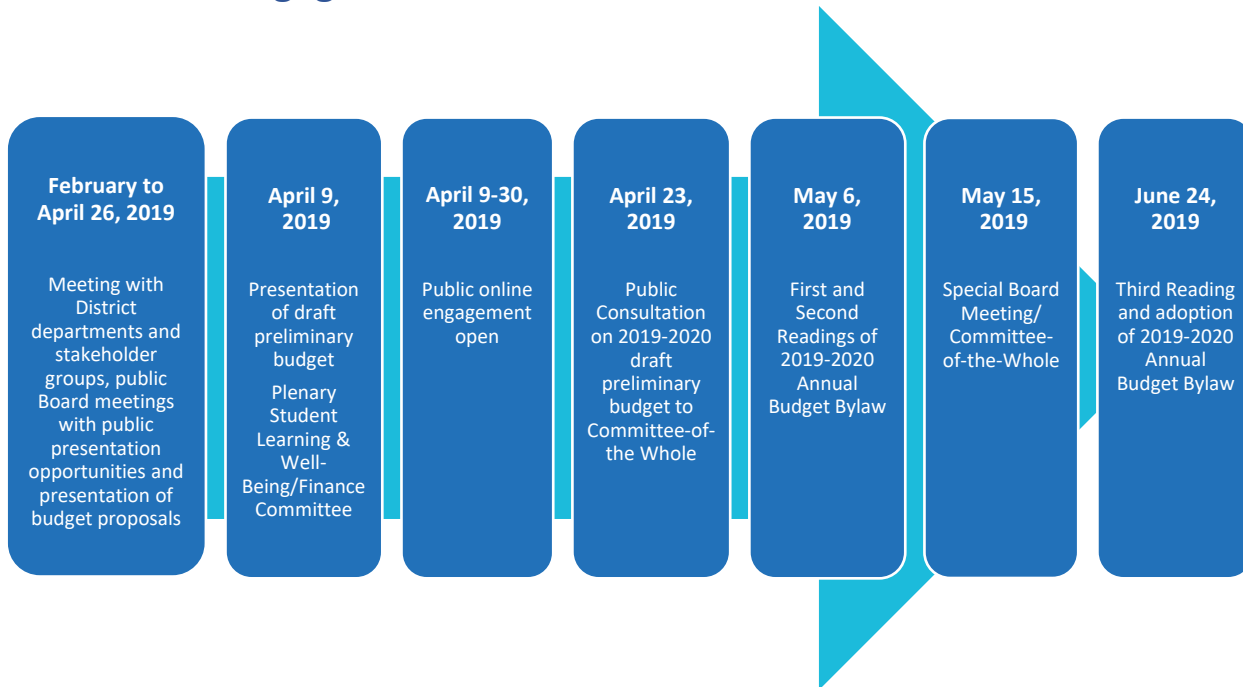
February to April 26, 2019

Meeting with District departments and stakeholder groups, public Board meetings with public presentation opportunities and presentation of budget proposals

April 9, 2019

Presentation of draft preliminary budget

Plenary Student Learning & Well-Being/Finance Committee

April 9-30, 2019

Public online engagement open

April 23, 2019

Public Consultation on 2019-2020 draft preliminary budget to Committee-of-the Whole

May 6, 2019

First and Second Readings of 2019-2020 Annual Budget Bylaw

May 15, 2019

Special Board Meeting/ Committee-of-the-Whole

June 24, 2019

Third Reading and adoption of 2019-2020 Annual Budget Bylaw